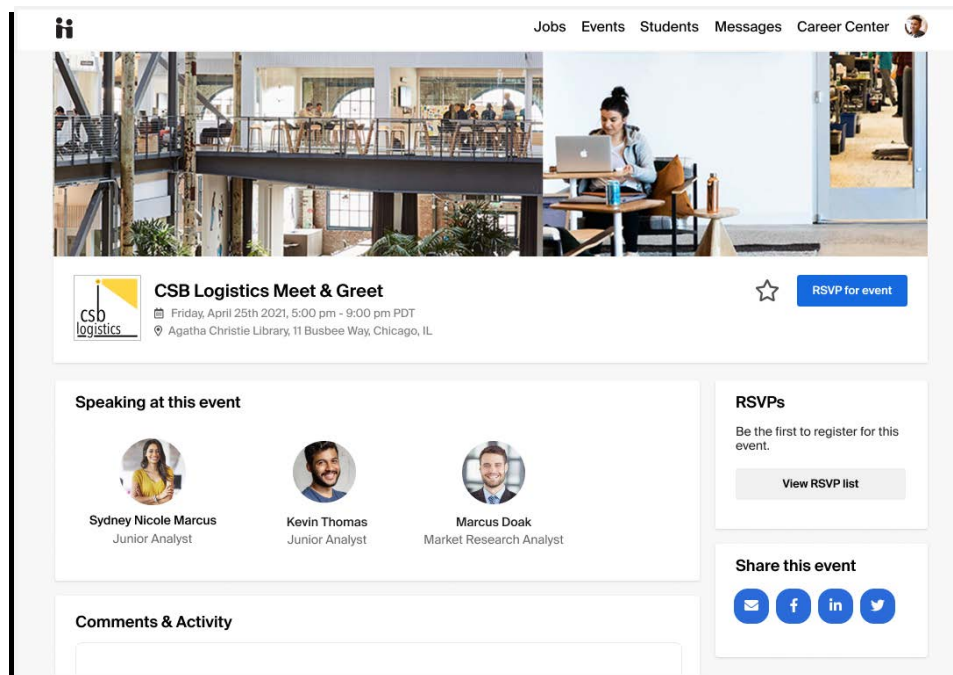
Jobs Events Students Messages Career Center

csb logistics

CSB Logistics Meet & Greet
Friday, April 25th 2021, 5:00 pm - 9:00 pm PDT
Agatha Christie Library, 11 Busbee Way, Chicago, IL

RSVP for event

Speaking at this event

Sydney Nicole Marcus
Junior Analyst

Kevin Thomas
Junior Analyst

Marcus Doak
Market Research Analyst

RSVPs
Be the first to register for this event.
View RSVP list

Share this event

in

Comments & Activity